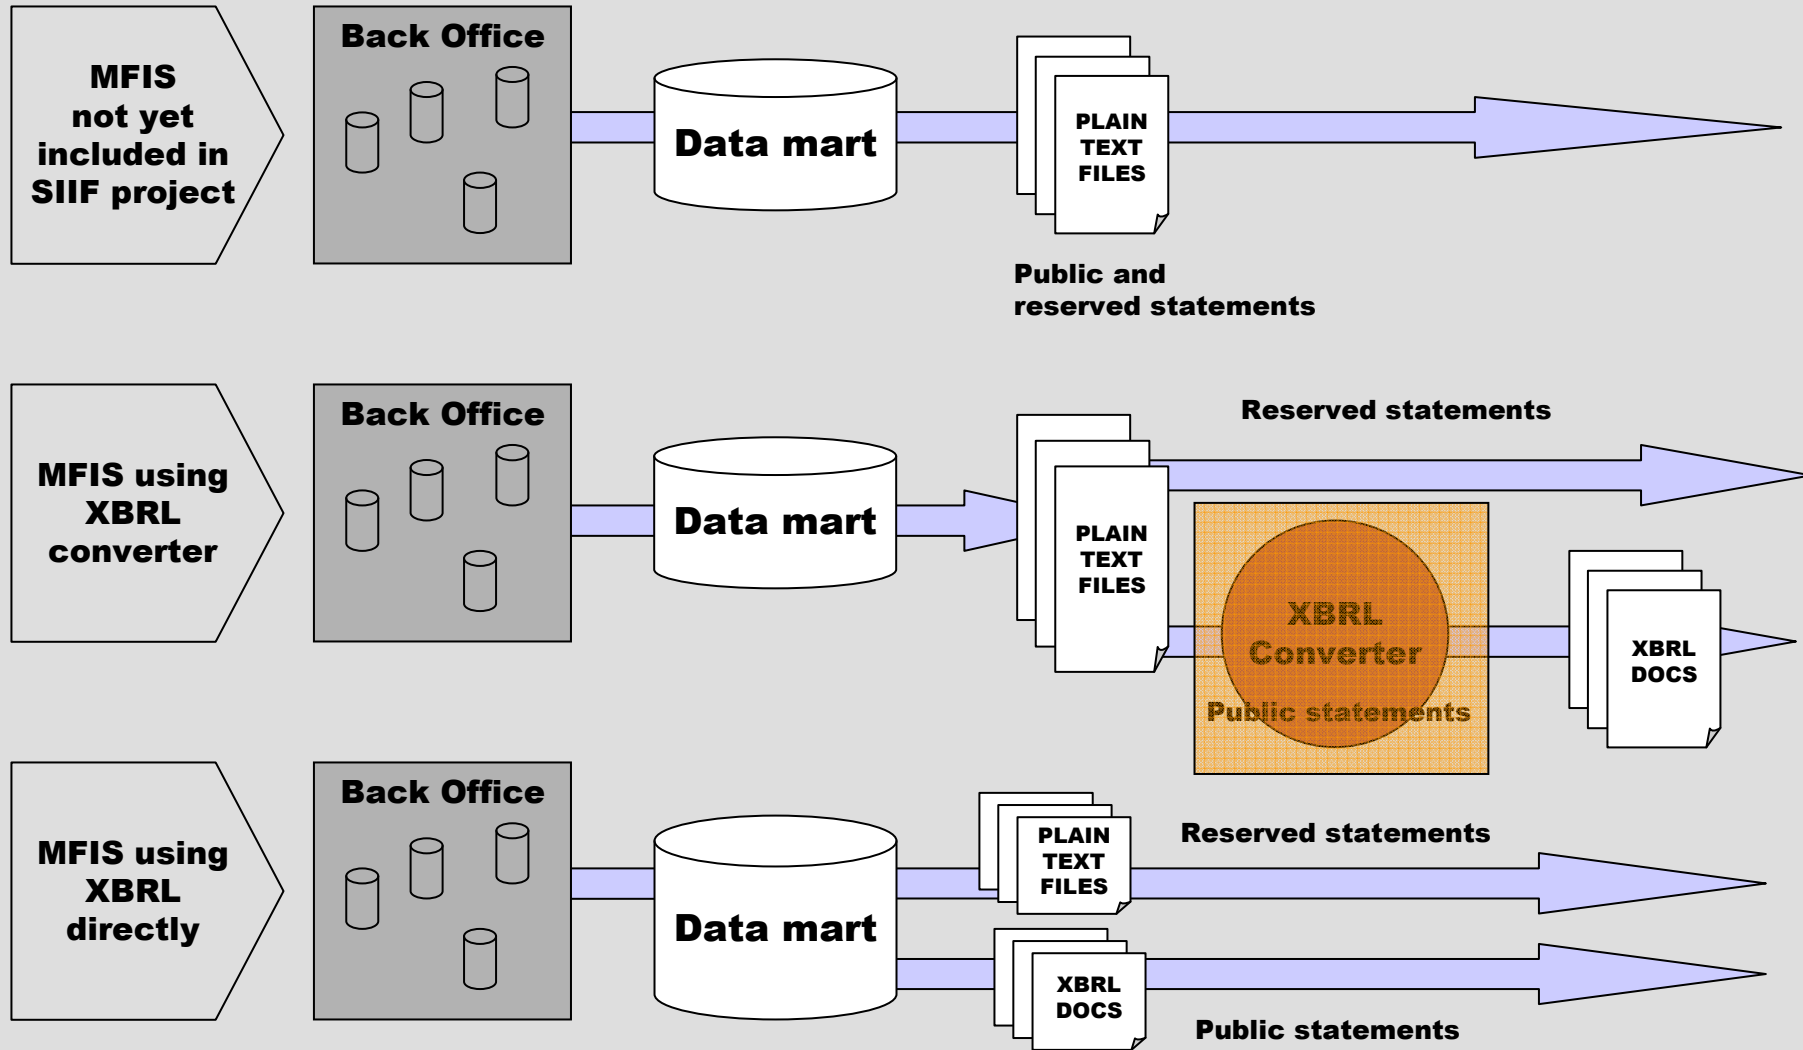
MFIS not yet included in SIIF project

Back Office

Data mart

PLAIN TEXT FILES

Public and reserved statements

MFIS using XBRL converter

Back Office

Data mart

Reserved statements

PLAIN TEXT FILES

XBRL Converter

Public statements

XBRL DOCS

MFIS using XBRL directly

Back Office

Data mart

PLAIN TEXT FILES

Reserved statements

XBRL DOCS

Public statements